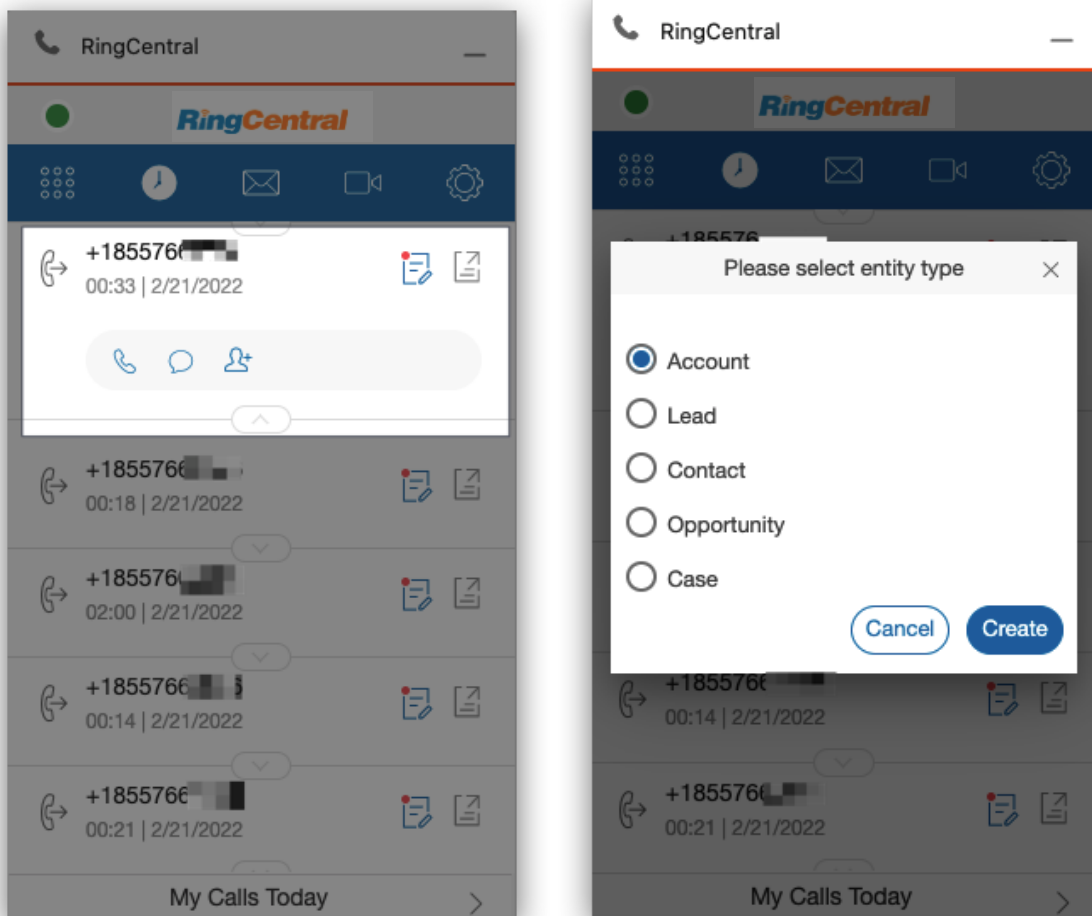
RingCentral

RingCentral

+185576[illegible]
00:33 | 2/21/2022

+185576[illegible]
00:18 | 2/21/2022

+185576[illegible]
02:00 | 2/21/2022

+185576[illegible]
00:14 | 2/21/2022

+185576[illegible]
00:21 | 2/21/2022

My Calls Today

RingCentral

RingCentral

+185576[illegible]

Please select entity type

Account
Lead
Contact
Opportunity
Case

Cancel Create

+185576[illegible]
00:14 | 2/21/2022

+185576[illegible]
00:21 | 2/21/2022

My Calls Today